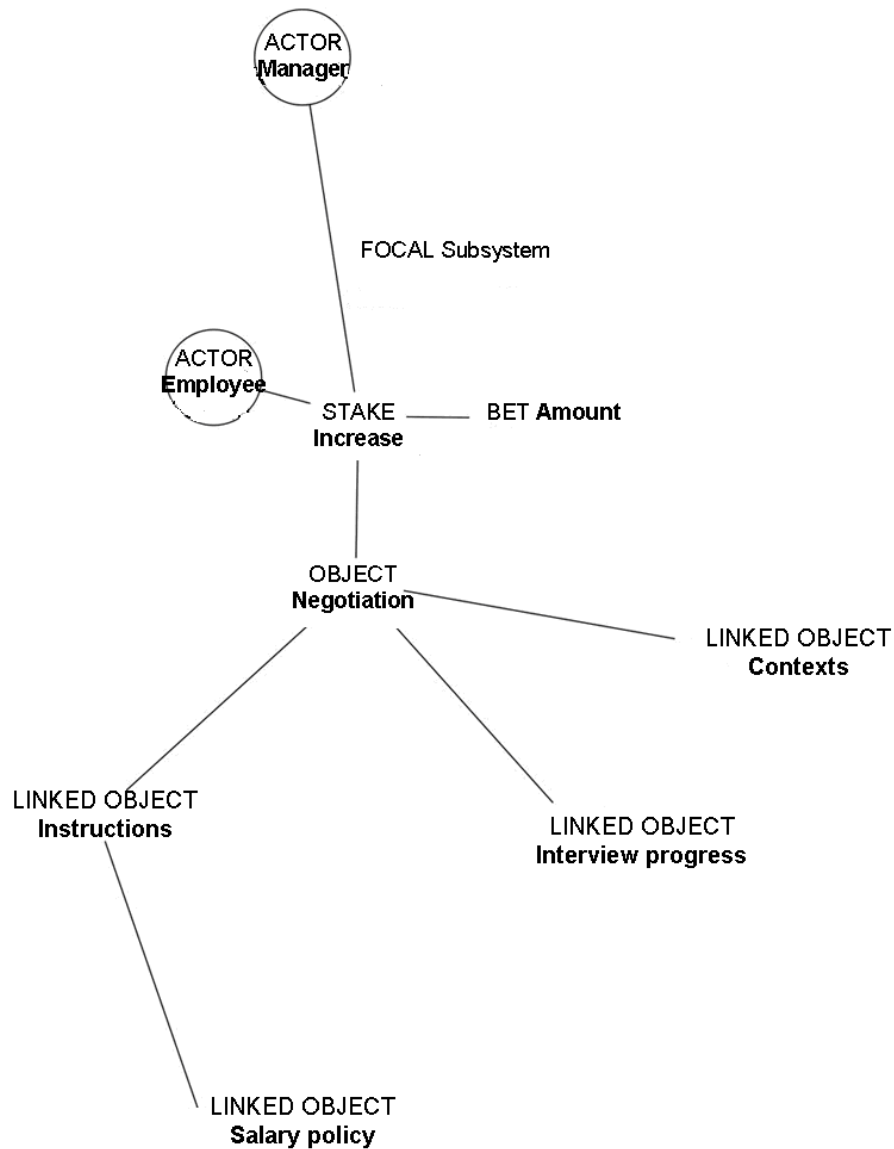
ACTOR
**Manager**

FOCAL Subsystem

ACTOR
**Employee**

STAKE
**Increase**

BET **Amount**

OBJECT
**Negotiation**

LINKED OBJECT
**Contexts**

LINKED OBJECT
**Instructions**

LINKED OBJECT
**Interview progress**

LINKED OBJECT
**Salary policy**